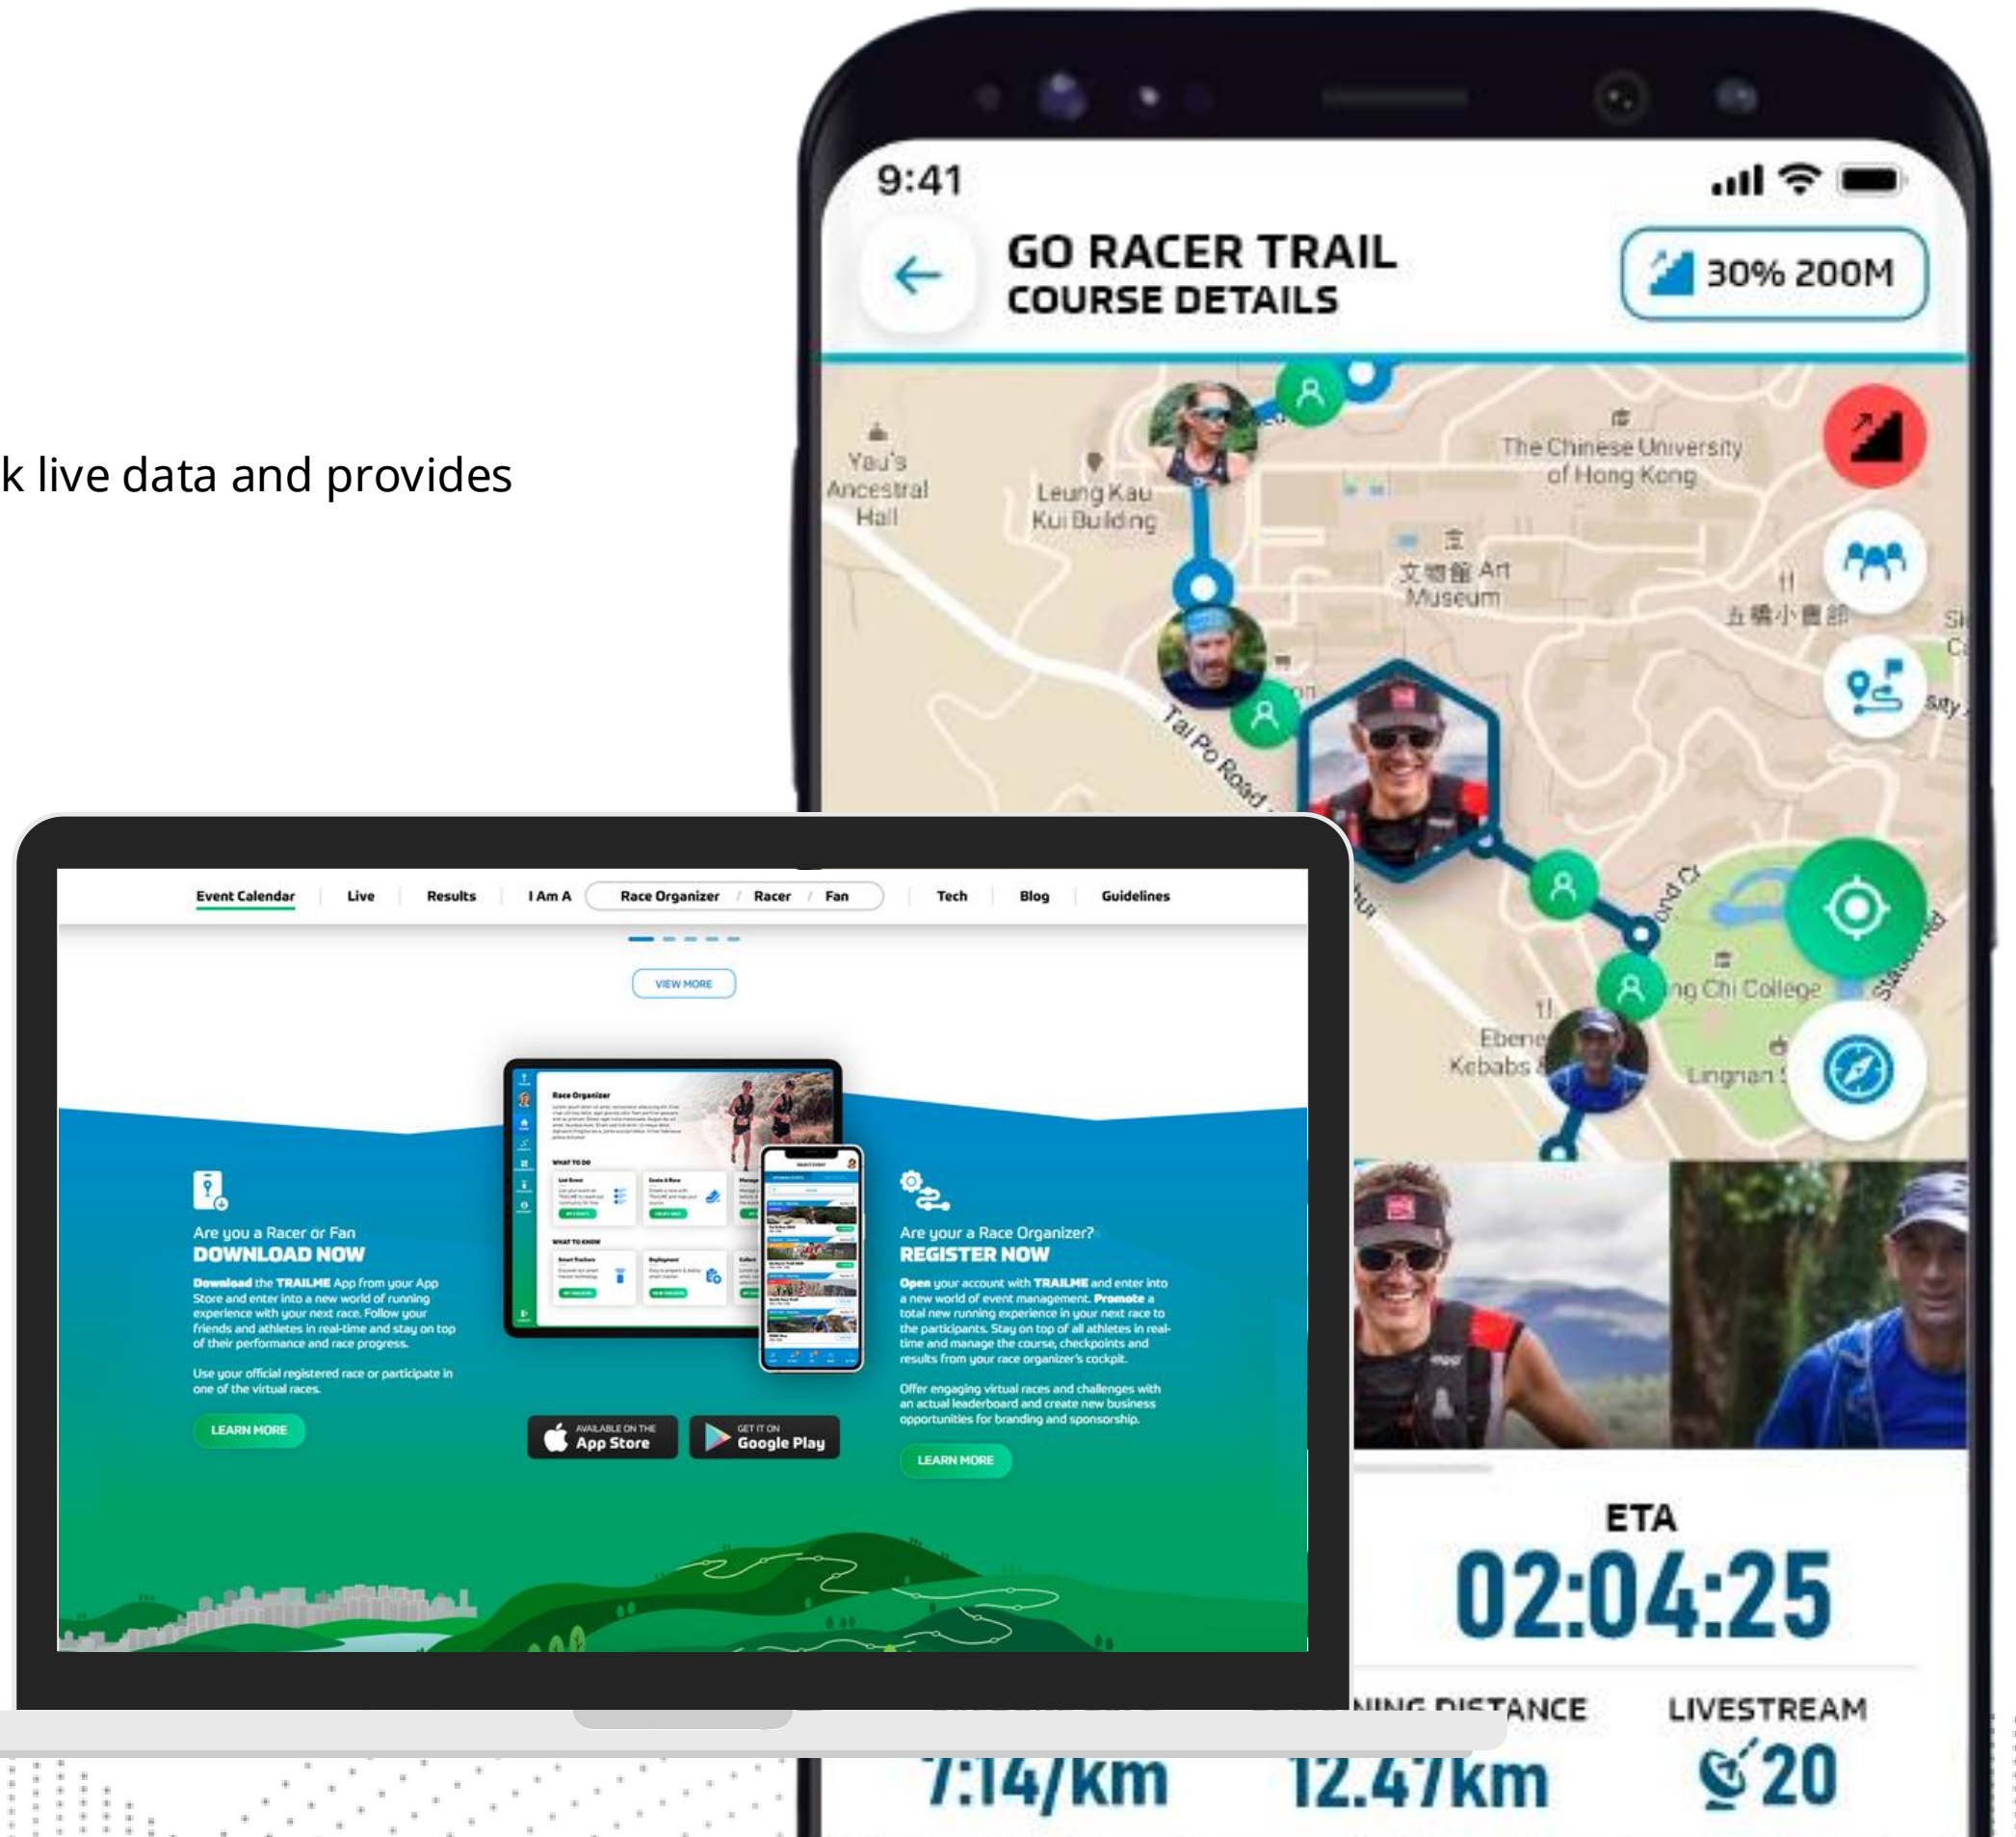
k live data and provides

9:41

GO RACER TRAIL
COURSE DETAILS

30% 200M

Yau's Ancestral Hall

Leung Kau Kui Building

The Chinese University of Hong Kong

文物館 Art Museum

五橋小書館

Tai Po Road

ng Chi College

Ebene Kebabs

Lingnan

Event Calendar | Live | Results | I Am A | Race Organizer / Racer / Fan | Tech | Blog | Guidelines

VIEW MORE

Race Organizer

Are you a Racer or Fan
DOWNLOAD NOW

Download the TRAILME App from your App Store and enter into a new world of running experience with your next race. Follow your friends and athletes in real-time and stay on top of their performance and race progress.

Use your official registered race or participate in one of the virtual races.

LEARN MORE

AVAILABLE ON THE App Store

GET IT ON Google Play

Are your a Race Organizer?
REGISTER NOW

Open your account with TRAILME and enter into a new world of event management. Promote a total new running experience in your next race to the participants. Stay on top of all athletes in real-time and manage the course, checkpoints and results from your race organizer's cockpit.

Offer engaging virtual races and challenges with an actual leaderboard and create new business opportunities for branding and sponsorship.

LEARN MORE

ETA
02:04:25

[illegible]NING DISTANCE
LIVESTREAM

7:14/km
12.47km
20